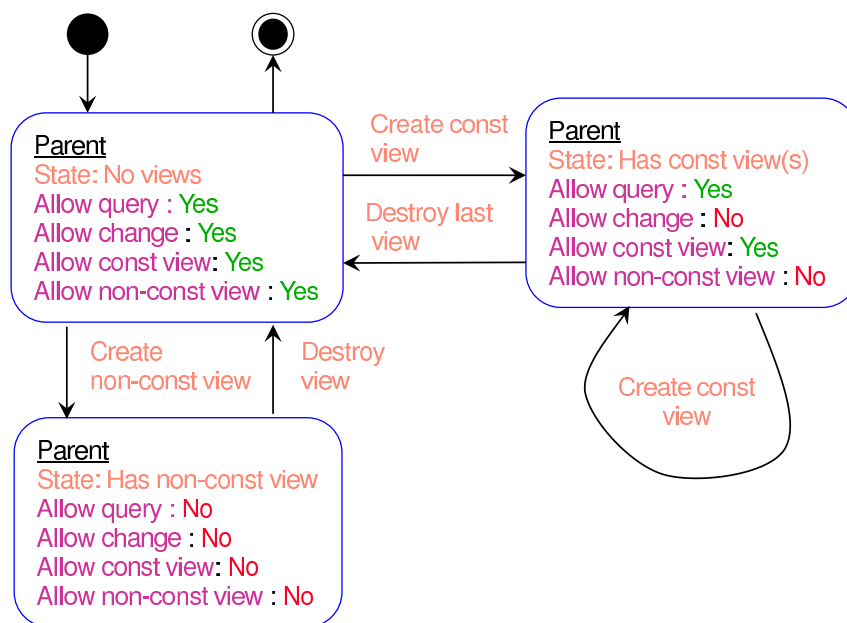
Parent
State: No views
Allow query : Yes
Allow change : Yes
Allow const view: Yes
Allow non-const view : Yes

Create const view

Destroy last view

Parent
State: Has const view(s)
Allow query : Yes
Allow change : No
Allow const view: Yes
Allow non-const view : No

Create non-const view

Destroy view

Create const view

Parent
State: Has non-const view
Allow query : No
Allow change : No
Allow const view: No
Allow non-const view : No